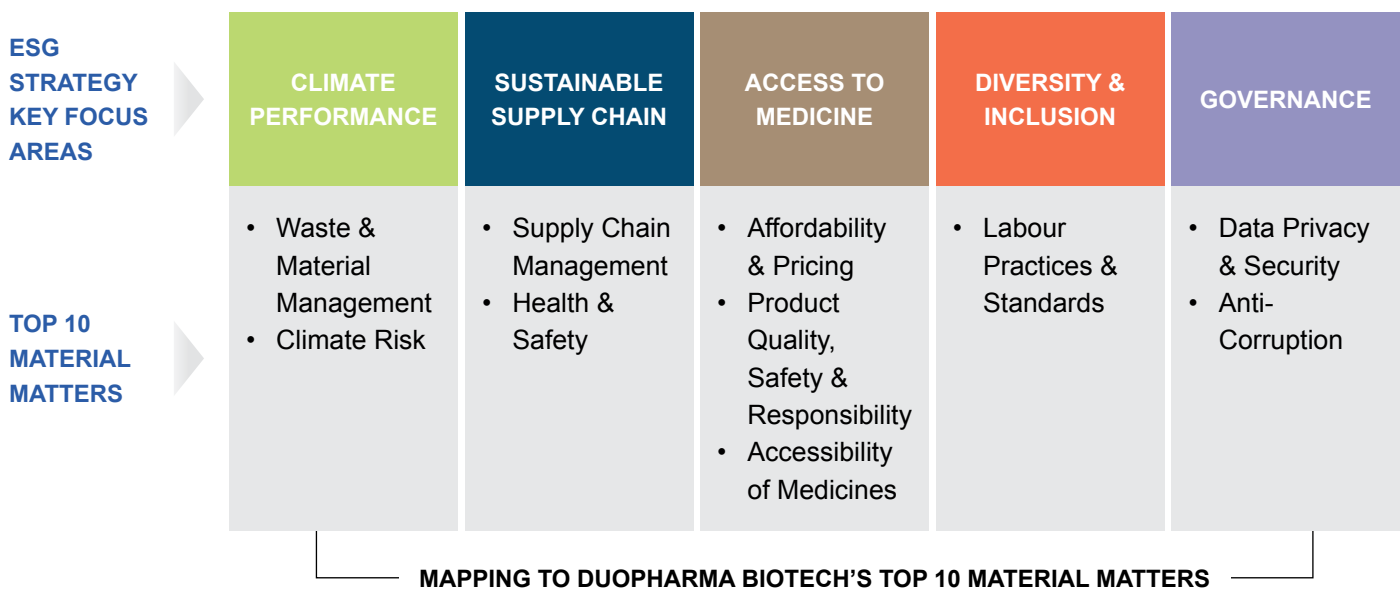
ESG STRATEGY KEY FOCUS AREAS

| CLIMATE PERFORMANCE | SUSTAINABLE SUPPLY CHAIN | ACCESS TO MEDICINE | DIVERSITY & INCLUSION | GOVERNANCE |
|---|---|---|---|---|
| • Waste & Material Management • Climate Risk | • Supply Chain Management • Health & Safety | • Affordability & Pricing • Product Quality, Safety & Responsibility • Accessibility of Medicines | • Labour Practices & Standards | • Data Privacy & Security • Anti-Corruption |

TOP 10 MATERIAL MATTERS

MAPPING TO DUOPHARMA BIOTECH'S TOP 10 MATERIAL MATTERS